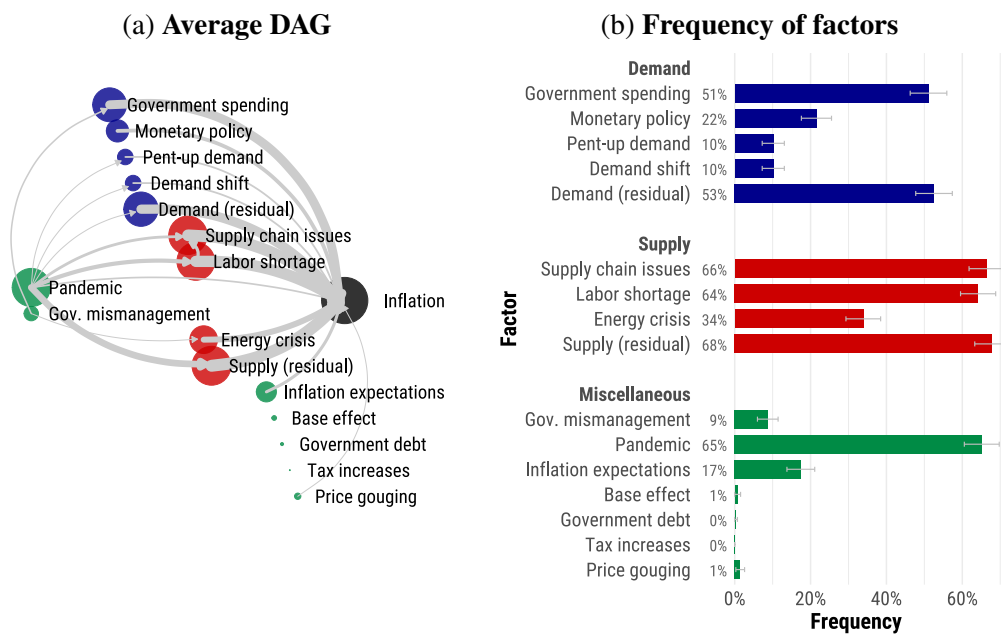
(a) **Average DAG**

Government spending
Monetary policy
Pent-up demand
Demand shift
Demand (residual)
Supply chain issues
Labor shortage
Pandemic
Gov. mismanagement
Inflation
Energy crisis
Supply (residual)
Inflation expectations
Base effect
Government debt
Tax increases
Price gouging

(b) **Frequency of factors**

Factor

**Demand**
Government spending 51%
Monetary policy 22%
Pent-up demand 10%
Demand shift 10%
Demand (residual) 53%

**Supply**
Supply chain issues 66%
Labor shortage 64%
Energy crisis 34%
Supply (residual) 68%

**Miscellaneous**
Gov. mismanagement 9%
Pandemic 65%
Inflation expectations 17%
Base effect 1%
Government debt 0%
Tax increases 0%
Price gouging 1%

0% 20% 40% 60%
Frequency